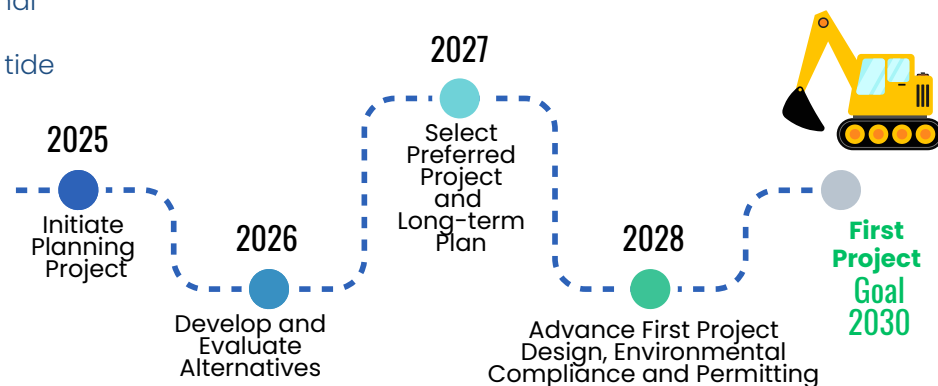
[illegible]

tide

2025

Initiate Planning Project

2026

Develop and Evaluate Alternatives

2027

Select Preferred Project and Long-term Plan

2028

Advance First Project Design, Environmental Compliance and Permitting

First Project Goal 2030